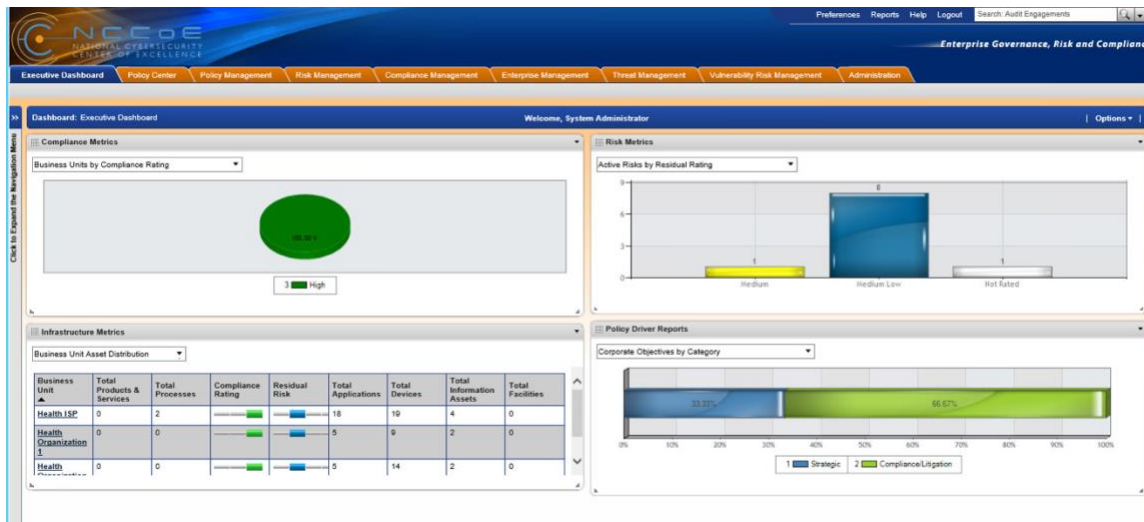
Preferences Reports Help Logout Search: Audit Engagements

NCCoE
NATIONAL CYBERSECURITY CENTER OF EXCELLENCE

Enterprise Governance, Risk and Complianc

Executive Dashboard | Policy Center | Policy Management | Risk Management | Compliance Management | Enterprise Management | Threat Management | Vulnerability Risk Management | Administration

Click to Expand the Navigation Menu

Dashboard: Executive Dashboard
Welcome, System Administrator
Options

Compliance Metrics
Business Units by Compliance Rating
100.00%
3 High

Risk Metrics
Active Risks by Residual Rating
9
6
3
0
1
8
1
Medium
Medium Low
Not Rated

Infrastructure Metrics
Business Unit Asset Distribution

| Business Unit ▲ | Total Products & Services | Total Processes | Compliance Rating | Residual Risk | Total Applications | Total Devices | Total Information Assets | Total Facilities |
|---|---|---|---|---|---|---|---|---|
| Health ISP | 0 | 2 | | | 18 | 19 | 4 | 0 |
| Health Organization 1 | 0 | 0 | | | 5 | 9 | 2 | 0 |
| Health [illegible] | 0 | 0 | | | 5 | 14 | 2 | 0 |

Policy Driver Reports
Corporate Objectives by Category
33.33%
66.67%
0% 10% 20% 30% 40% 50% 60% 70% 80% 90% 100%
1 Strategic 2 Compliance/Litigation